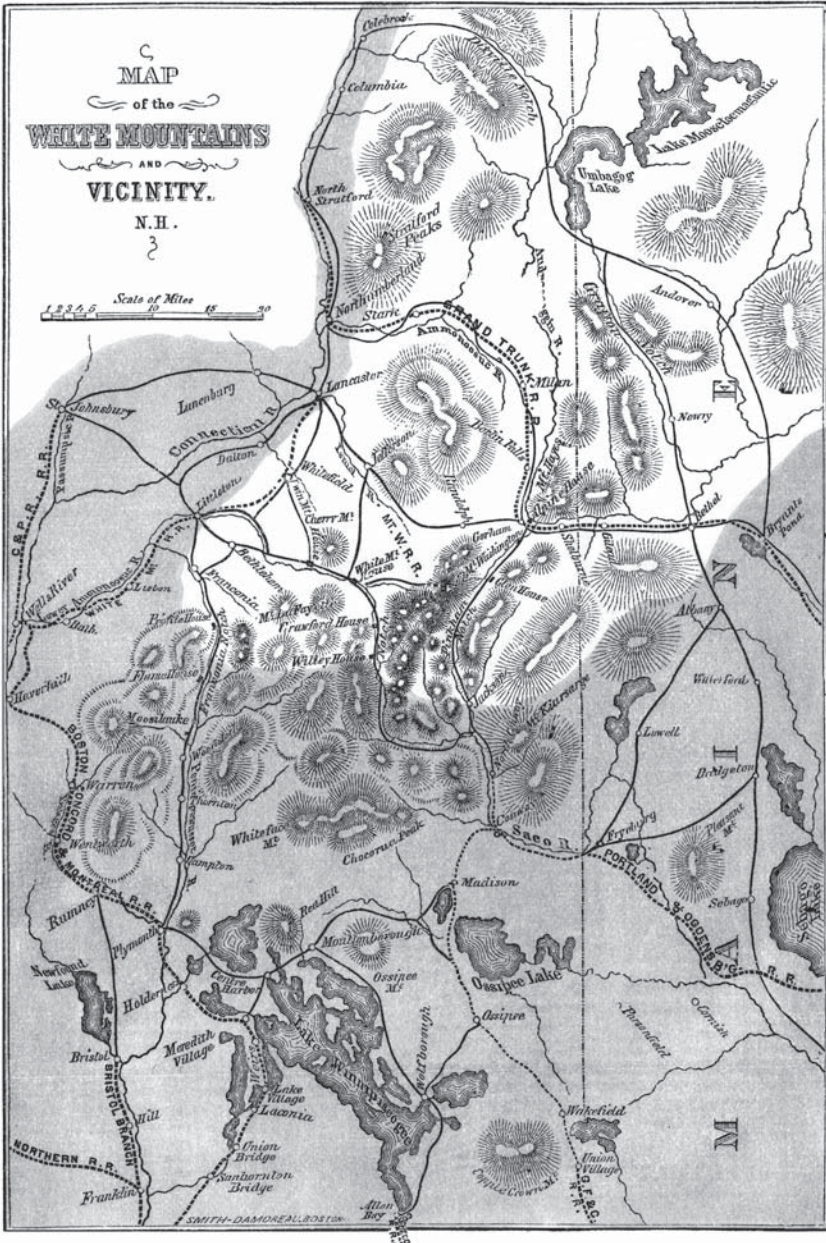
MAP
of the
WHITE MOUNTAINS
AND
VICINITY.
N.H.

Scale of Miles
1 2 3 4 5 10 15 20

Colebrook
Columbia
Lake Mooselucmaguntic
Umbagog Lake
North Stratford
Stratford Peaks
Northumberland
Stark
GRAND TRUNK
Ammonoosuc R.
Milan
Andover
Lancaster
Lunenbury
St. Johnsbury
Connecticut R.
Dalton
Whitefield
Jefferson
Berlin Falls
Newry
Littleton
Cherry Mt.
MT. W. R.R.
Gorham
Mt. Washington
Bethel
Bryants Pond
Bethlehem
White Mt. House
Glen House
Shelburne
Wells River
Lisbon
Bath
Franconia
Mt. La Fayette
Crawford House
Profile House
Willey House
Albany
Haverhill
Flume House
Moosilauke
Jackson
Mt. Kiarsarge
Waterford
Lowell
Warren
Woodstock
Thornton
Bridgeton
Conway
BOSTON CONCORD & MONTREAL R.R.
Wentworth
Whiteface Mt.
Chocorua Peak
Saco R.
Fryeburg
PORTLAND & OGDENSB'G. R.R.
Pleasant Mt.
Sebago
Campton
Madison
Rumney
Plymouth
Red Hill
Moultonborough
Newfound Lake
Holderness
Centre Harbor
Ossipee Mt.
Ossipee Lake
Ossipee
Cornish
Bristol
Meredith Village
Lake Winnipiseogee
Wolfborough
BRISTOL BRANCH
Lake Village
Laconia
Hill
Wakefield
Union Village
Union Bridge
Sanbornton Bridge
NORTHERN R.R.
Franklin
Alton Bay
Copple Crown Mt.
N
I
A
M
SMITH-DAMOREAU, BOSTON